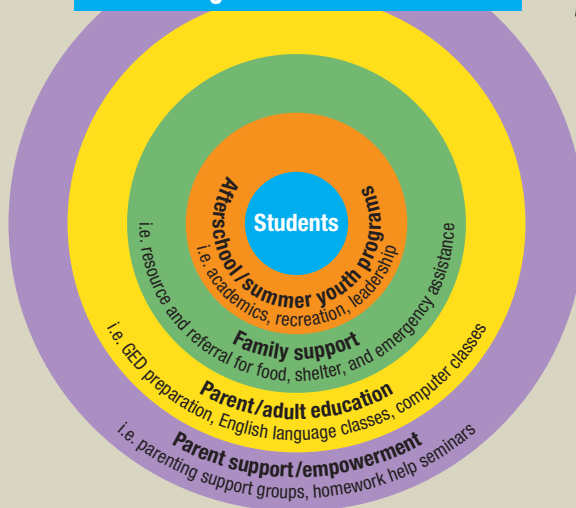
Students

Afterschool/summer youth programs
i.e. academics, recreation, leadership

Family support
i.e. resource and referral for food, shelter, and emergency assistance

Parent/adult education
i.e. GED preparation, English language classes, computer classes

Parent support/empowerment
i.e. parenting support groups, homework help seminars